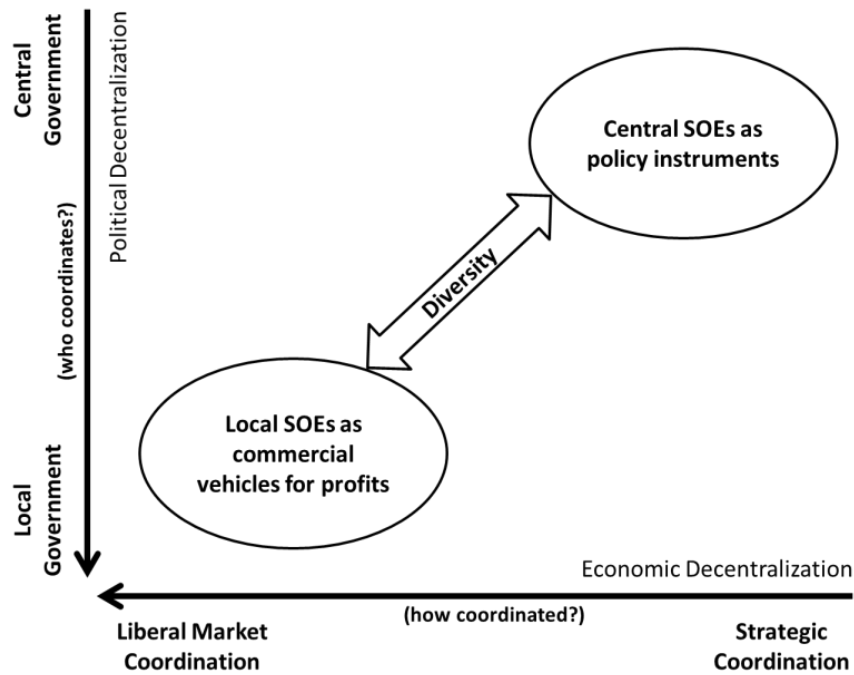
Central Government

Political Decentralization

(who coordinates?)

Local Government

Central SOEs as policy instruments

Diversity

Local SOEs as commercial vehicles for profits

Economic Decentralization

(how coordinated?)

Liberal Market Coordination

Strategic Coordination